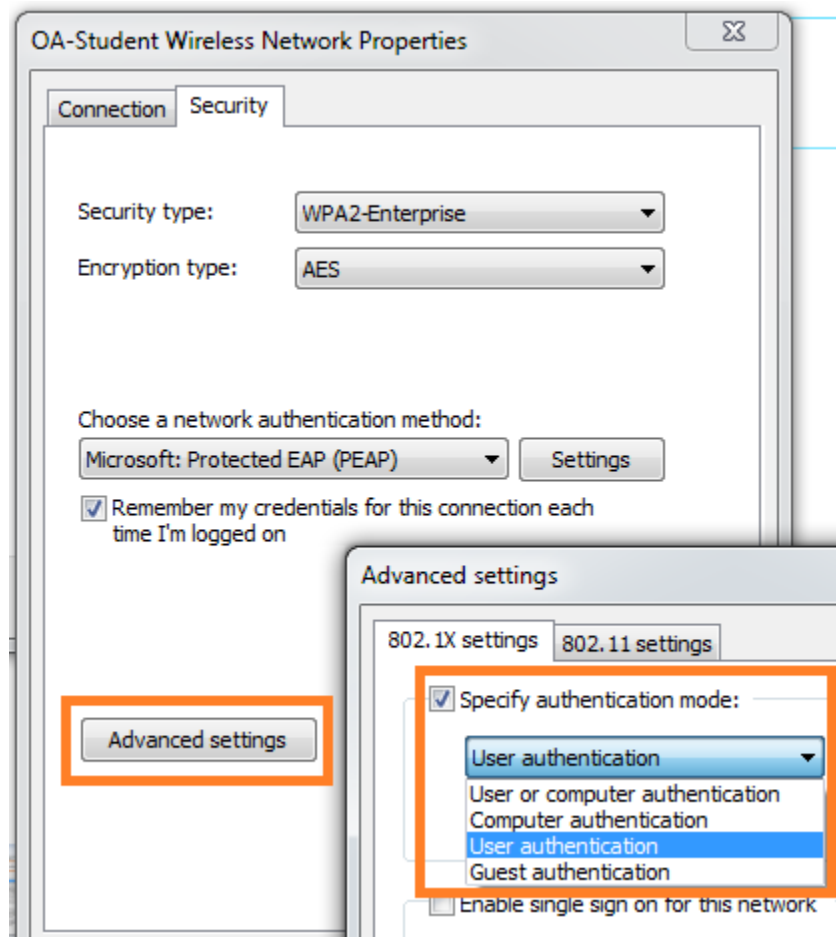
OA-Student Wireless Network Properties

Connection Security

Security type: WPA2-Enterprise

Encryption type: AES

Choose a network authentication method:

Microsoft: Protected EAP (PEAP)

Settings

Remember my credentials for this connection each time I'm logged on

Advanced settings

Advanced settings

802.1X settings 802.11 settings

Specify authentication mode:

User authentication

User or computer authentication

Computer authentication

User authentication

Guest authentication

Enable single sign on for this network